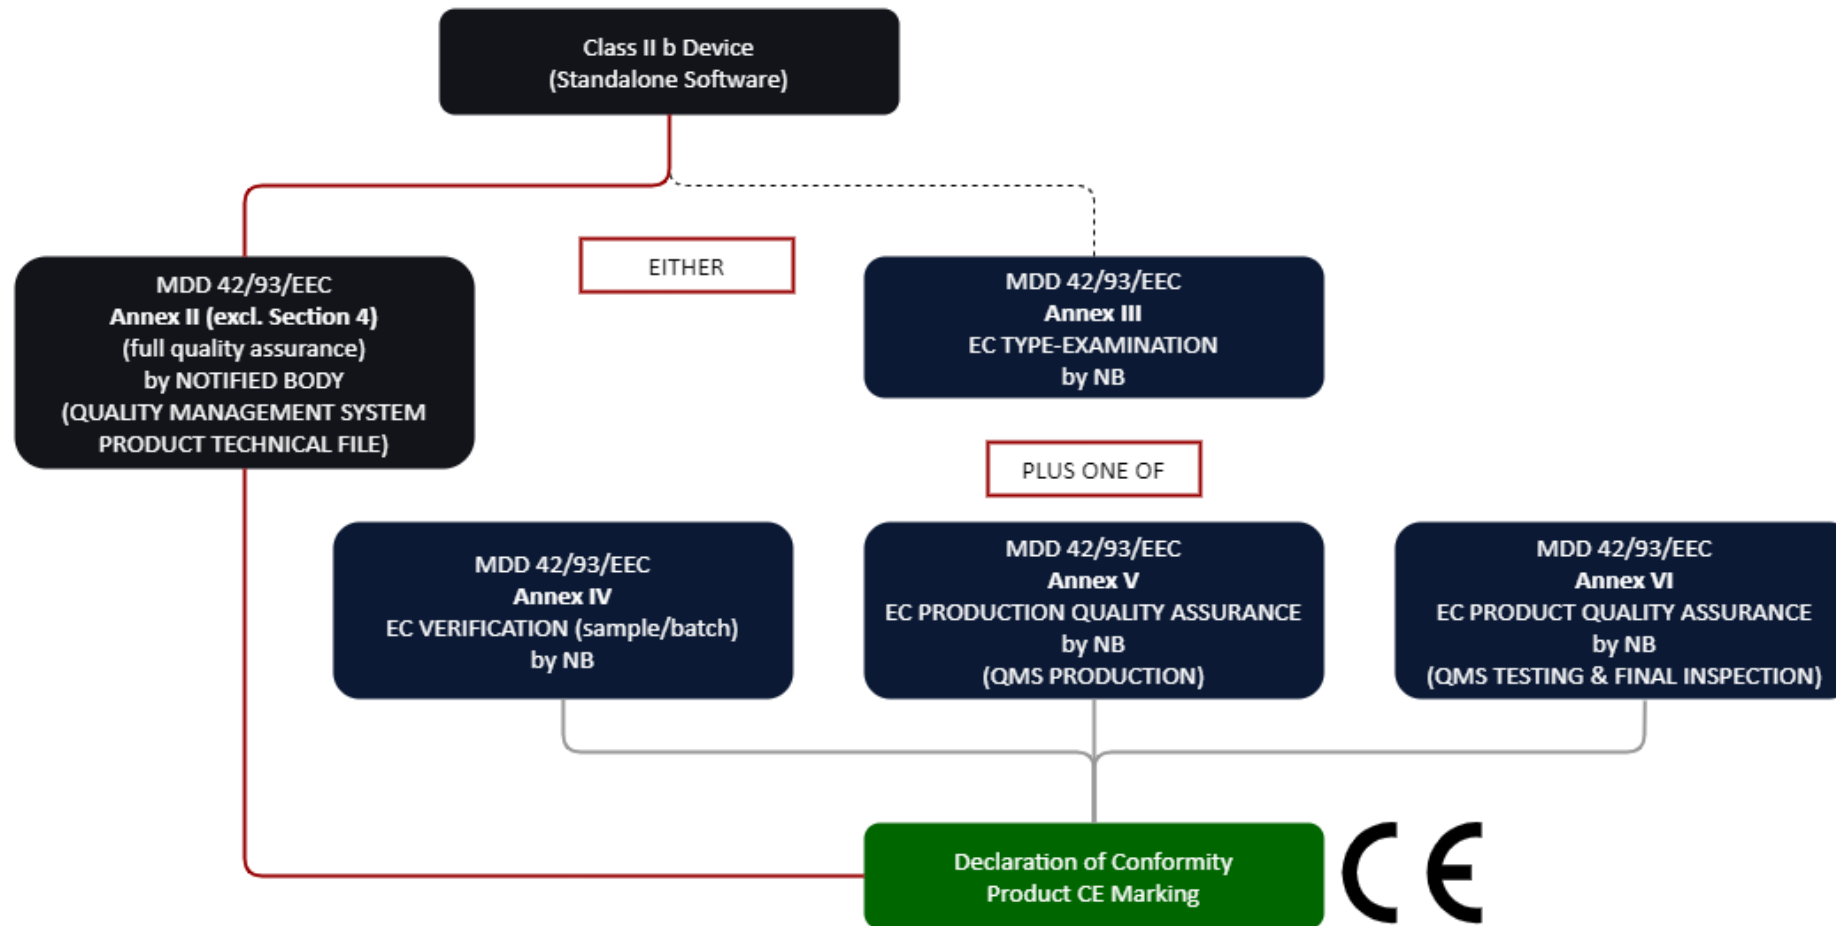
Class II b Device
(Standalone Software)

EITHER

MDD 42/93/EEC
Annex II (excl. Section 4)
(full quality assurance)
by NOTIFIED BODY
(QUALITY MANAGEMENT SYSTEM
PRODUCT TECHNICAL FILE)

MDD 42/93/EEC
Annex III
EC TYPE-EXAMINATION
by NB

PLUS ONE OF

MDD 42/93/EEC
Annex IV
EC VERIFICATION (sample/batch)
by NB

MDD 42/93/EEC
Annex V
EC PRODUCTION QUALITY ASSURANCE
by NB
(QMS PRODUCTION)

MDD 42/93/EEC
Annex VI
EC PRODUCT QUALITY ASSURANCE
by NB
(QMS TESTING & FINAL INSPECTION)

Declaration of Conformity
Product CE Marking

CE